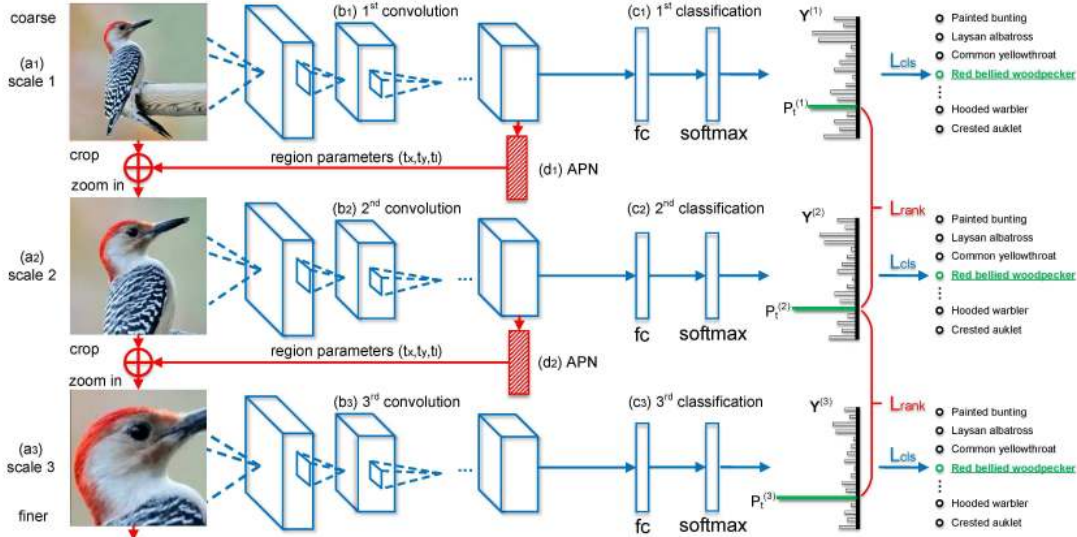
coarse

(a$_1$) scale 1

(b$_1$) 1$^{st}$ convolution

(c$_1$) 1$^{st}$ classification

$Y^{(1)}$

$L_{cls}$

Painted bunting
Laysan albatross
Common yellowthroat
Red bellied woodpecker
⋮
Hooded warbler
Crested auklet

$P_t^{(1)}$

fc

softmax

crop

zoom in

region parameters ($t_x$,$t_y$,$t_l$)

(d$_1$) APN

(a$_2$) scale 2

(b$_2$) 2$^{nd}$ convolution

(c$_2$) 2$^{nd}$ classification

$Y^{(2)}$

$L_{rank}$

$L_{cls}$

Painted bunting
Laysan albatross
Common yellowthroat
Red bellied woodpecker
⋮
Hooded warbler
Crested auklet

$P_t^{(2)}$

fc

softmax

crop

zoom in

region parameters ($t_x$,$t_y$,$t_l$)

(d$_2$) APN

(a$_3$) scale 3

(b$_3$) 3$^{rd}$ convolution

(c$_3$) 3$^{rd}$ classification

$Y^{(3)}$

$L_{rank}$

$L_{cls}$

Painted bunting
Laysan albatross
Common yellowthroat
Red bellied woodpecker
⋮
Hooded warbler
Crested auklet

$P_t^{(3)}$

fc

softmax

finer